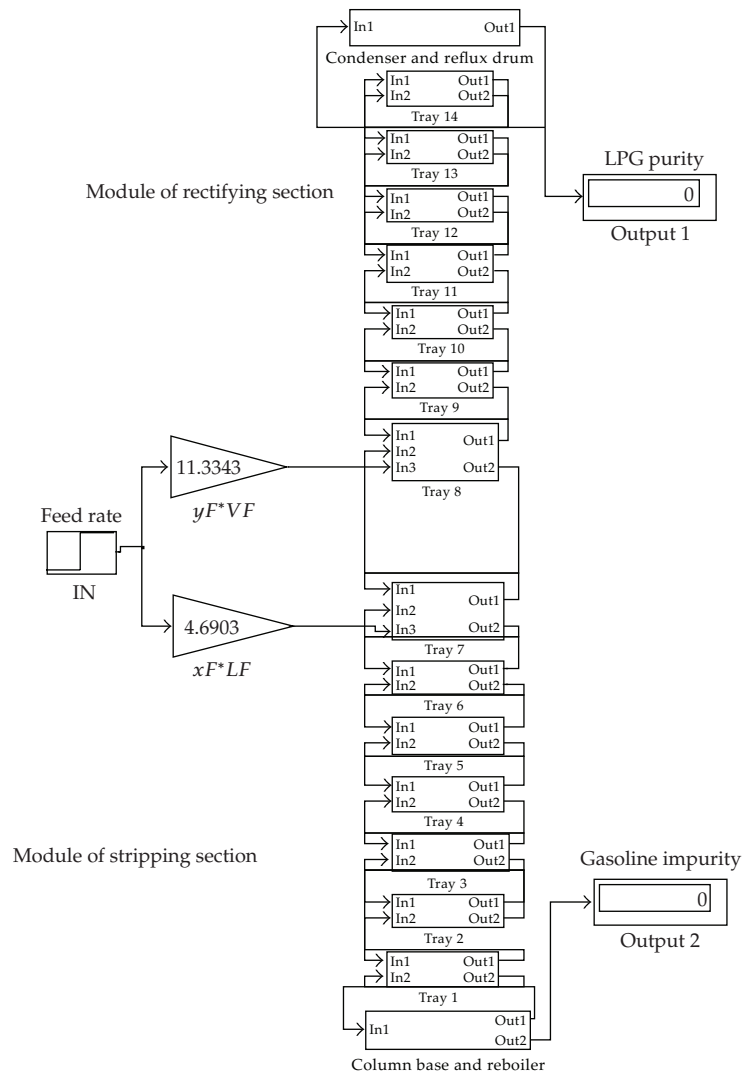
In1 Out1
Condenser and reflux drum
In1 Out1
In2 Out2
Tray 14
In1 Out1
In2 Out2
Tray 13
LPG purity
0
Output 1
Module of rectifying section
In1 Out1
In2 Out2
Tray 12
In1 Out1
In2 Out2
Tray 11
In1 Out1
In2 Out2
Tray 10
In1 Out1
In2 Out2
Tray 9
11.3343
$yF^*VF$
In1
In2
In3
Out1
Out2
Tray 8
Feed rate
IN
4.6903
$xF^*LF$
In1
In2
In3
Out1
Out2
Tray 7
In1 Out1
In2 Out2
Tray 6
In1 Out1
In2 Out2
Tray 5
In1 Out1
In2 Out2
Tray 4
Module of stripping section
In1 Out1
In2 Out2
Tray 3
Gasoline impurity
0
Output 2
In1 Out1
In2 Out2
Tray 2
In1 Out1
In2 Out2
Tray 1
In1
Out1
Out2
Column base and reboiler